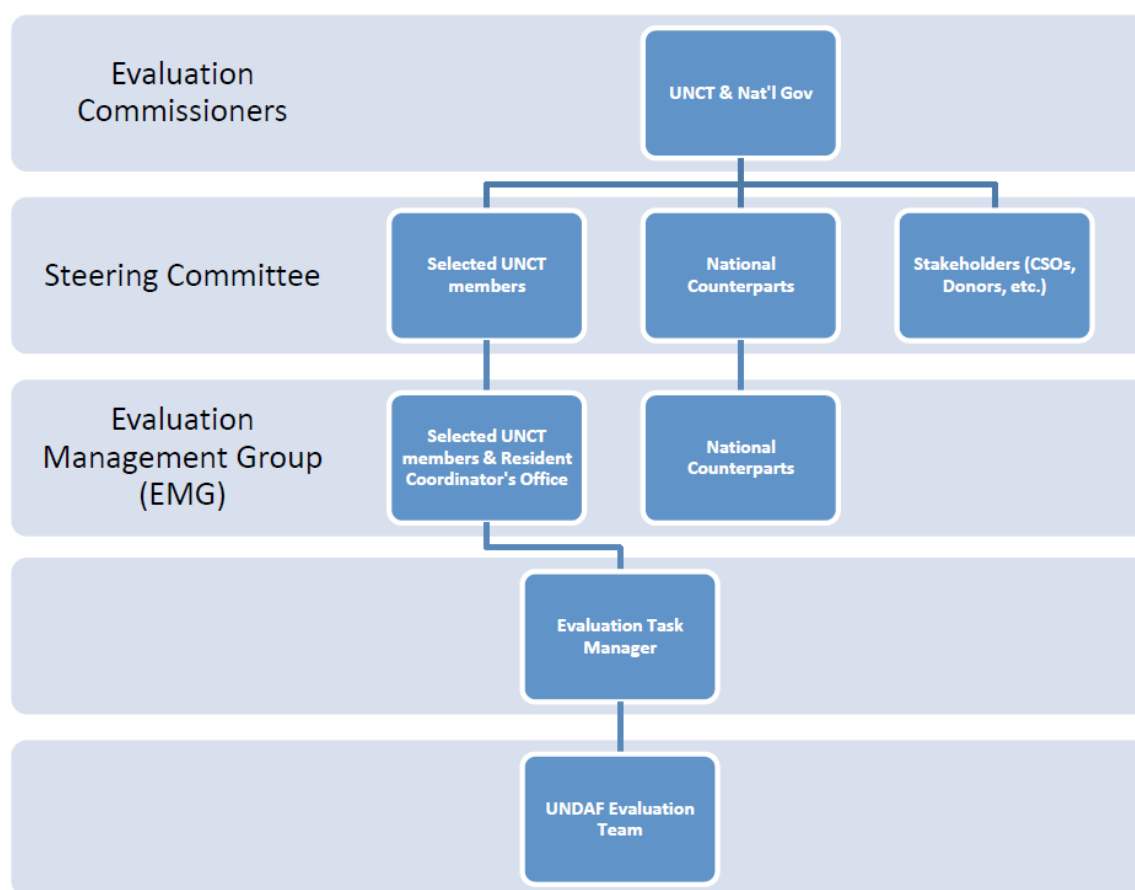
Evaluation Commissioners

UNCT & Nat'l Gov

Steering Committee

Selected UNCT members

National Counterparts

Stakeholders (CSOs, Donors, etc.)

Evaluation Management Group (EMG)

Selected UNCT members & Resident Coordinator's Office

National Counterparts

Evaluation Task Manager

UNDAF Evaluation Team